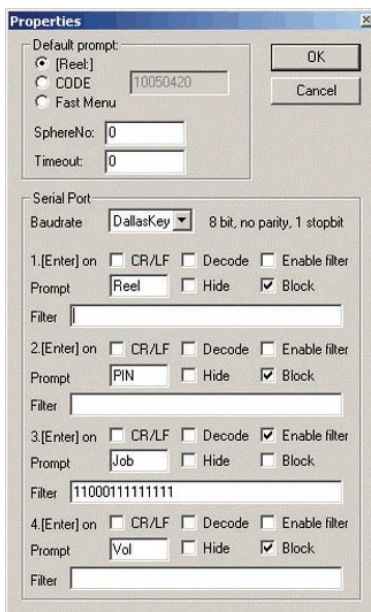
Properties

Default prompt
[Reel:]
CODE 10050420
Fast Menu

SphereNo: 0
Timeout: 0

OK
Cancel

Serial Port
Baudrate DallasKey 8 bit, no parity, 1 stopbit

1.[Enter] on CR/LF Decode Enable filter
Prompt Reel Hide Block
Filter

2.[Enter] on CR/LF Decode Enable filter
Prompt PIN Hide Block
Filter

3.[Enter] on CR/LF Decode Enable filter
Prompt Job Hide Block
Filter 11000111111111

4.[Enter] on CR/LF Decode Enable filter
Prompt Vol Hide Block
Filter